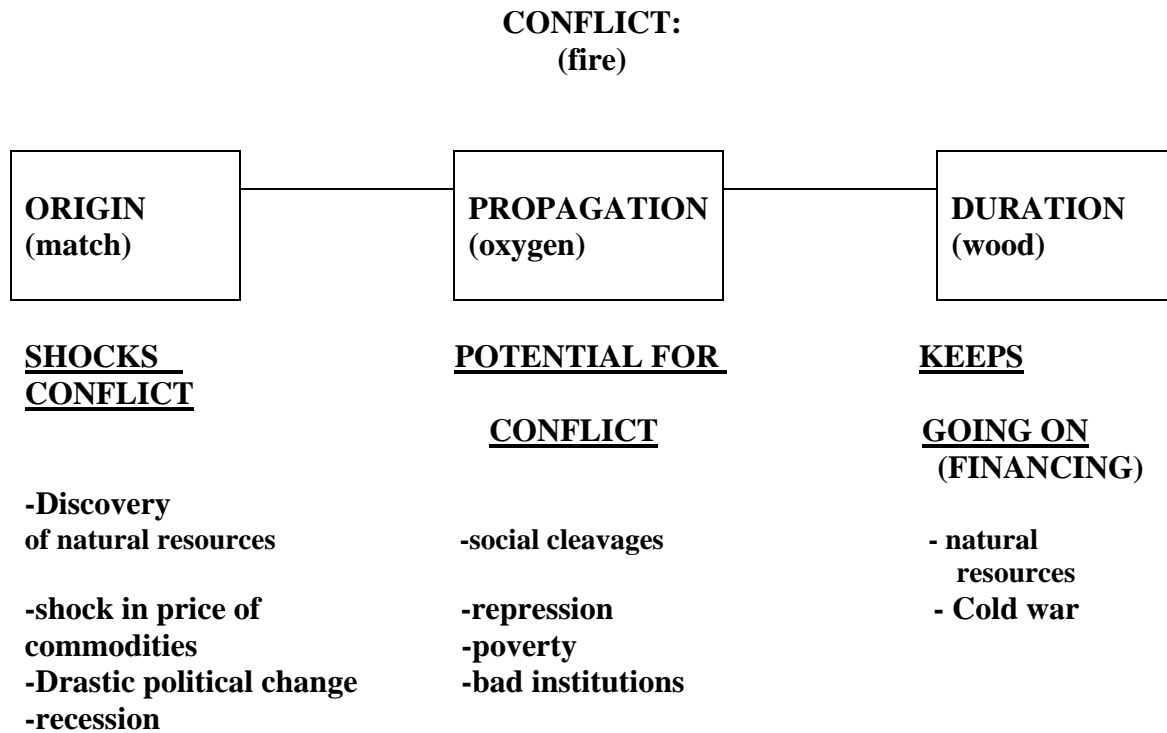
CONFLICT:
(fire)

ORIGIN
(match)

PROPAGATION
(oxygen)

DURATION
(wood)

SHOCKS CONFLICT

-Discovery of natural resources

-shock in price of commodities
-Drastic political change
-recession

POTENTIAL FOR CONFLICT

-social cleavages

-repression
-poverty
-bad institutions

KEEPS GOING ON
(FINANCING)

- natural resources
- Cold war